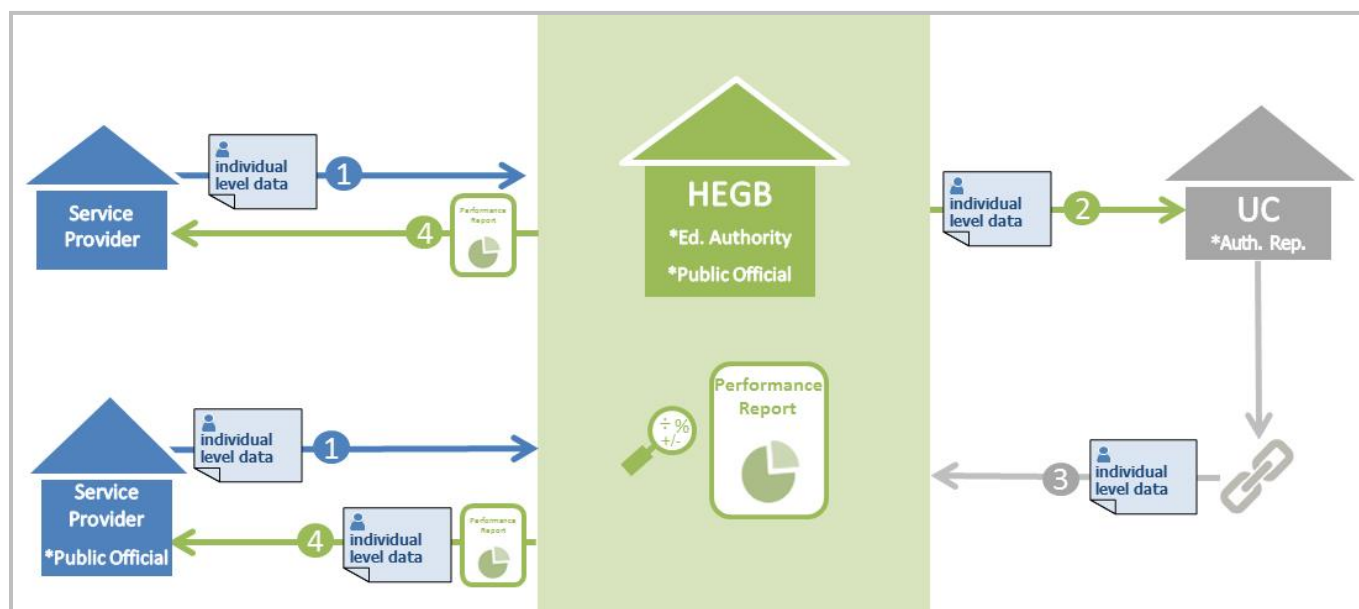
Service Provider

individual level data

1

4

Performance Report

HEGB
*Ed. Authority
*Public Official

individual level data

2

UC
*Auth. Rep.

Performance Report

÷ %
+/-

Service Provider
*Public Official

individual level data

1

4

individual level data

Performance Report

3

individual level data